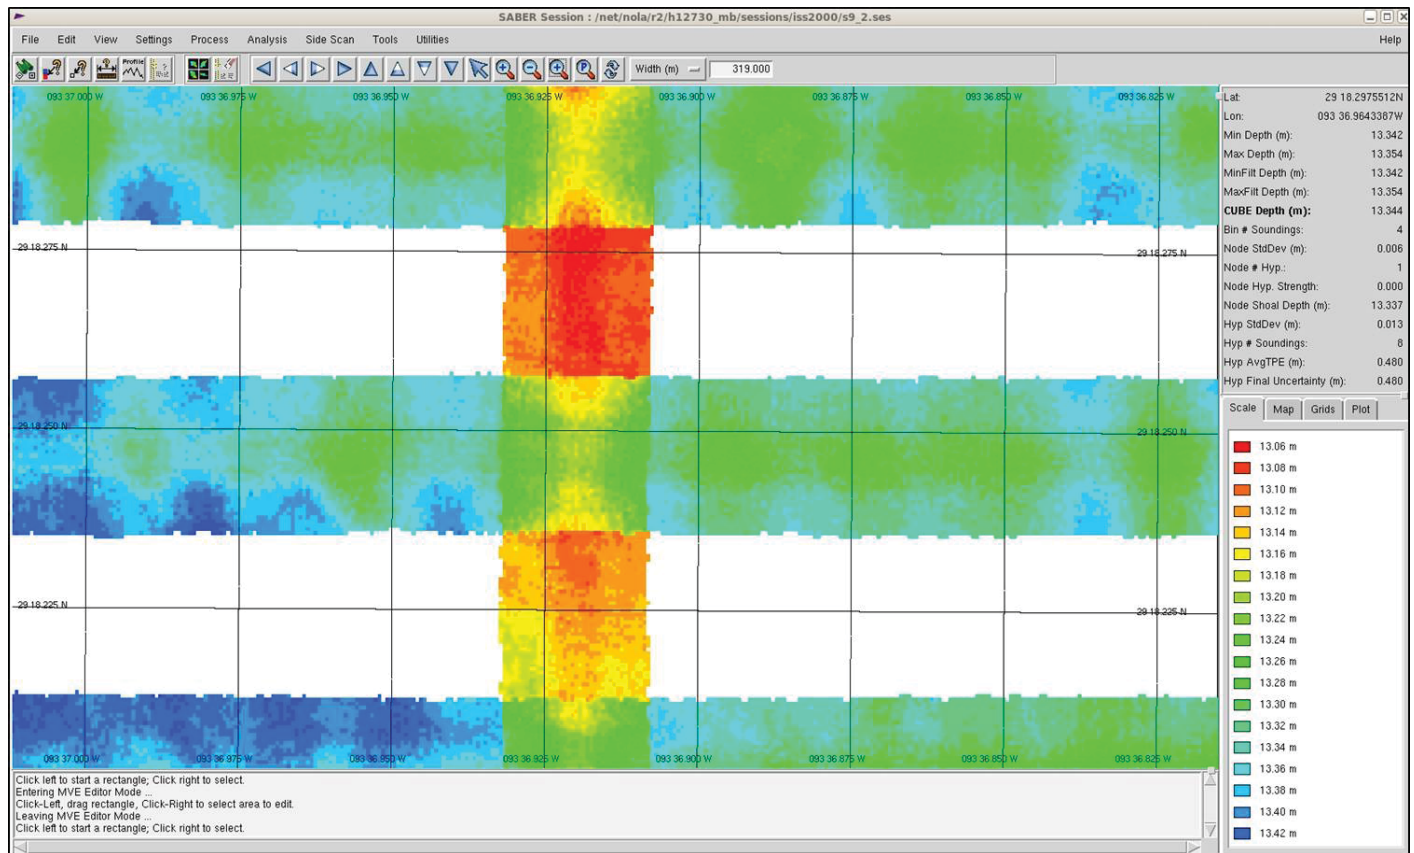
SABER Session : /net/nola/r2/h12730_mb/sessions/iss2000/s9_2.ses

File Edit View Settings Process Analysis Side Scan Tools Utilities Help

Profile

Width (m) 319.000

093 37.000 W 093 36.975 W 093 36.950 W 093 36.925 W 093 36.900 W 093 36.875 W 093 36.850 W 093 36.825 W

29 18.275 N 29 18.275 N

29 18.250 N 29 18.250 N

29 18.225 N 29 18.225 N

093 37.000 W 093 36.975 W 093 36.950 W 093 36.925 W 093 36.900 W 093 36.875 W 093 36.850 W 093 36.825 W

| | |
|---|---|
| Lat: | 29 18.2975512N |
| Lon: | 093 36.9643387W |
| Min Depth (m): | 13.342 |
| Max Depth (m): | 13.354 |
| MinFilt Depth (m): | 13.342 |
| MaxFilt Depth (m): | 13.354 |
| CUBE Depth (m): | 13.344 |
| Bin # Soundings: | 4 |
| Node StdDev (m): | 0.006 |
| Node # Hyp.: | 1 |
| Node Hyp. Strength: | 0.000 |
| Node Shoal Depth (m): | 13.337 |
| Hyp StdDev (m): | 0.013 |
| Hyp # Soundings: | 8 |
| Hyp AvgTPE (m): | 0.480 |
| Hyp Final Uncertainty (m): | 0.480 |

Scale Map Grids Plot

13.06 m
13.08 m
13.10 m
13.12 m
13.14 m
13.16 m
13.18 m
13.20 m
13.22 m
13.24 m
13.26 m
13.28 m
13.30 m
13.32 m
13.34 m
13.36 m
13.38 m
13.40 m
13.42 m

Click left to start a rectangle; Click right to select.
Entering MVE Editor Mode ...
Click-Left, drag rectangle, Click-Right to select area to edit.
Leaving MVE Editor Mode ...
Click left to start a rectangle; Click right to select.